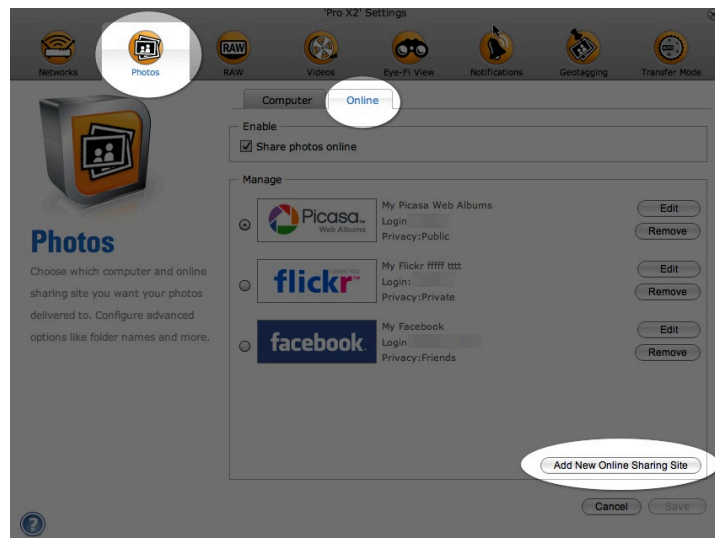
'Pro X2' Settings

Networks Photos RAW Videos Eye-Fi View Notifications Geotagging Transfer Mode

Photos

Choose which computer and online sharing site you want your photos delivered to. Configure advanced options like folder names and more.

Computer Online

Enable

Share photos online

Manage

Picasa Web Albums
My Picasa Web Albums
Login
Privacy:Public
Edit
Remove

flickr
My Flickr fffff tttt
Login:
Privacy:Private
Edit
Remove

facebook
My Facebook
Login
Privacy:Friends
Edit
Remove

Add New Online Sharing Site

Cancel Save